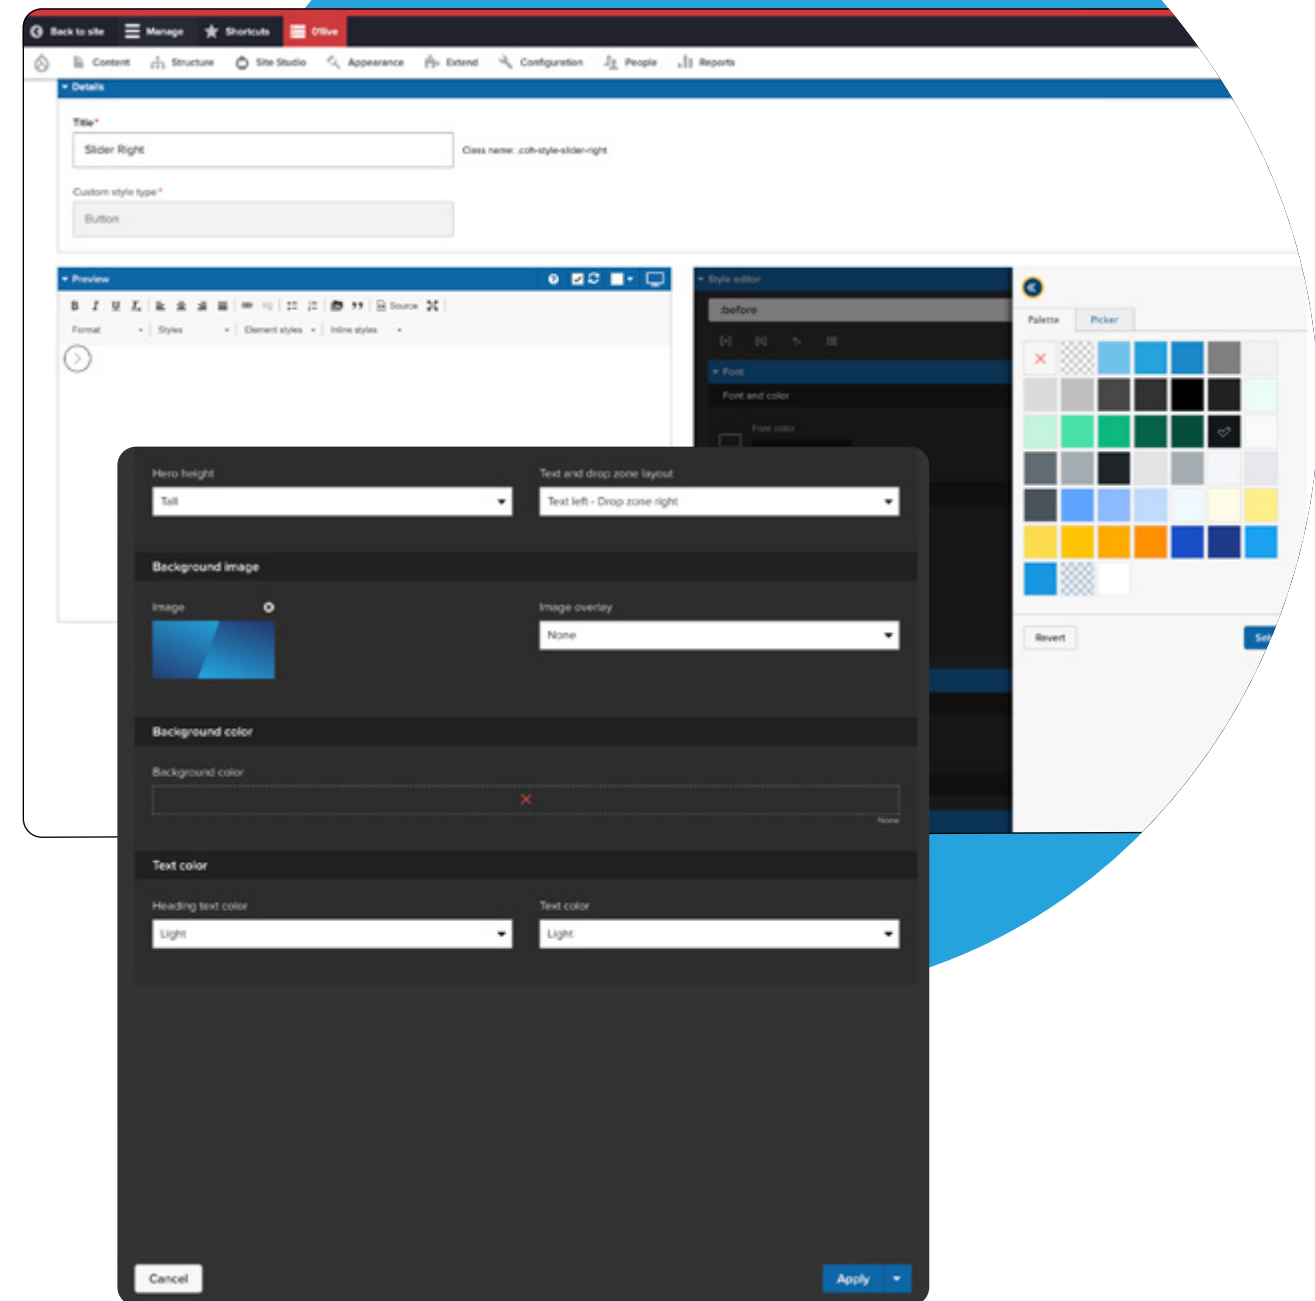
Back to site Manage Shortcuts Olive

Content Structure Site Studio Appearance Extend Configuration People Reports

Details

Title*

Slider Right

Class name: .coh-style-slider-right

Custom style type*

Button

Preview

Source

Format Styles Element styles Inline styles

Style editor

:before

Font

Font and color

Font color

Palette Picker

Revert

Hero height

Tall

Text and drop zone layout

Text left - Drop zone right

Background image

Image

Image overlay

None

Background color

Background color

None

Text color

Heading text color

Light

Text color

Light

Cancel

Apply